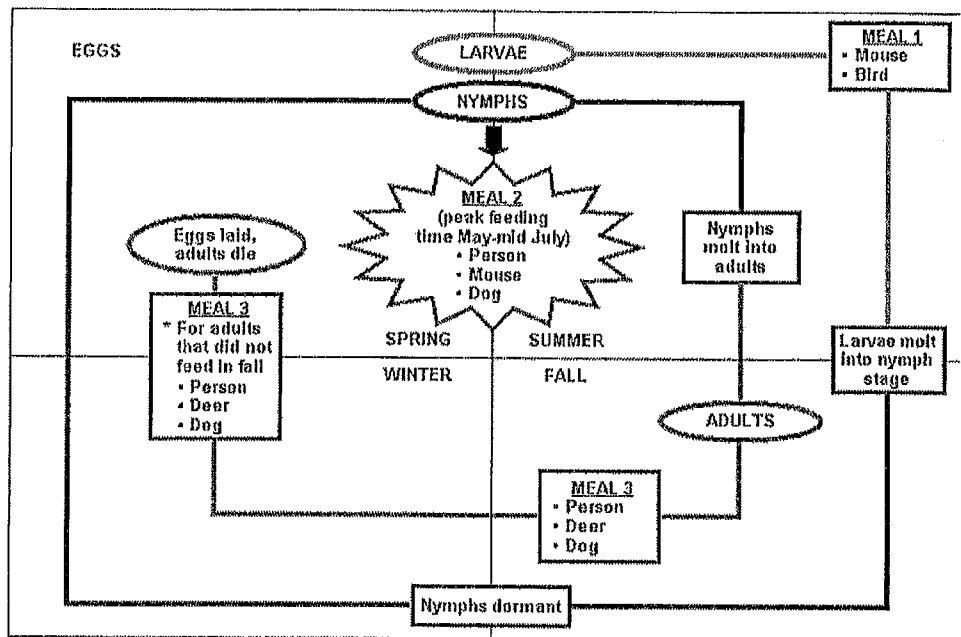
EGGS

LARVAE

MEAL 1
• Mouse
• Bird

NYMPHS

MEAL 2
(peak feeding time May-mid July)
• Person
• Mouse
• Dog

Eggs laid, adults die

Nymphs molt into adults

MEAL 3
* For adults that did not feed in fall
• Person
• Deer
• Dog

SPRING

SUMMER

WINTER

FALL

Larvae molt into nymph stage

ADULTS

MEAL 3
• Person
• Deer
• Dog

Nymphs dormant